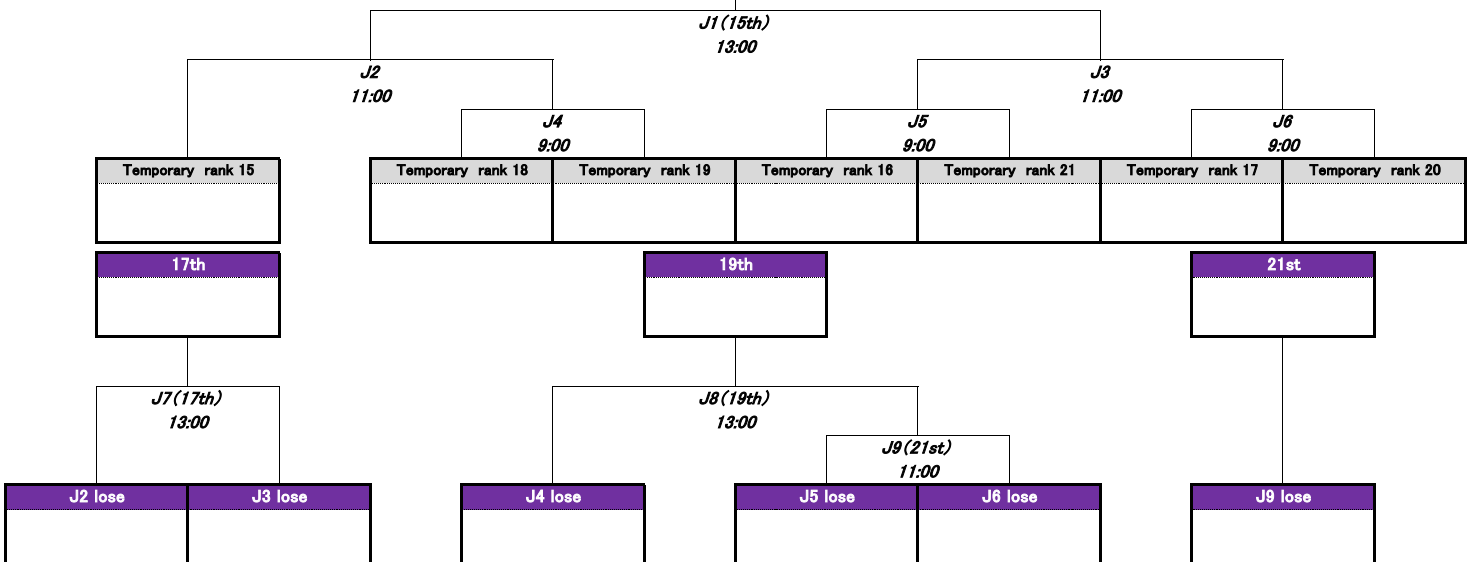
J1(15th)
13:00

J2
11:00

J3
11:00

J4
9:00

J5
9:00

J6
9:00

Temporary rank 15

Temporary rank 18

Temporary rank 19

Temporary rank 16

Temporary rank 21

Temporary rank 17

Temporary rank 20

17th

19th

21st

J7(17th)
13:00

J8(19th)
13:00

J9(21st)
11:00

J2 lose

J3 lose

J4 lose

J5 lose

J6 lose

J9 lose